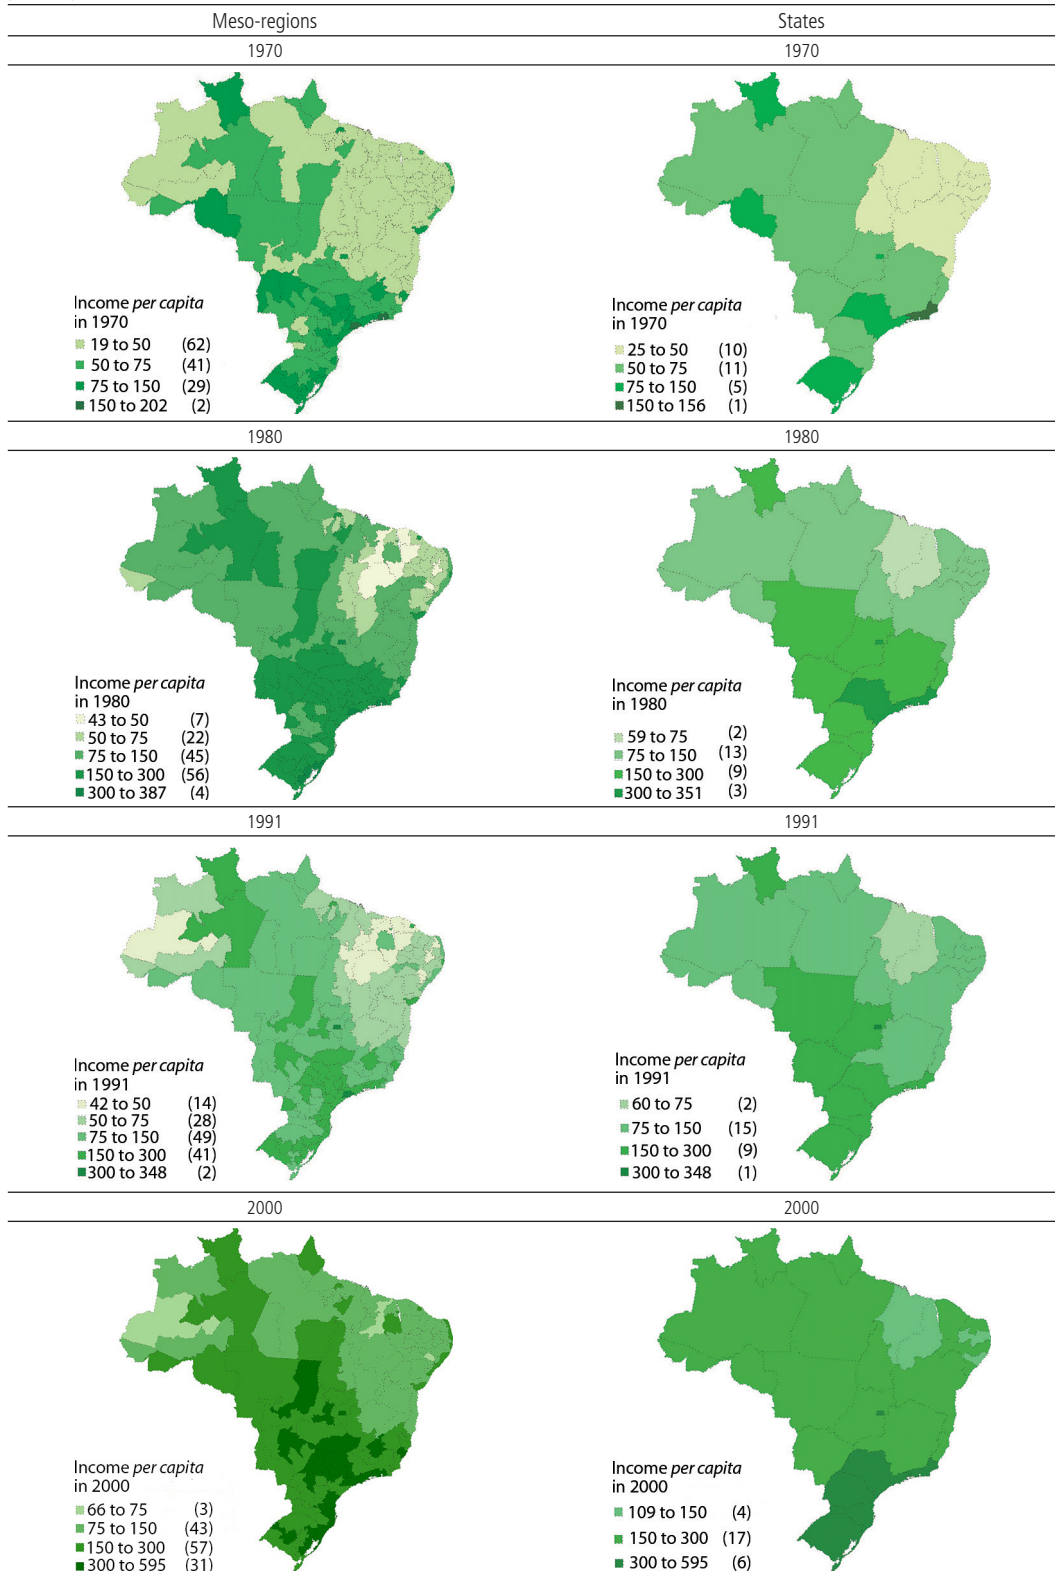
| Meso-regions | States |
|---|---|
| 1970 | 1970 |

Income *per capita* in 1970
19 to 50 (62)
50 to 75 (41)
75 to 150 (29)
150 to 202 (2)

Income *per capita* in 1970
25 to 50 (10)
50 to 75 (11)
75 to 150 (5)
150 to 156 (1)

1980

1980

Income *per capita* in 1980
43 to 50 (7)
50 to 75 (22)
75 to 150 (45)
150 to 300 (56)
300 to 387 (4)

Income *per capita* in 1980
59 to 75 (2)
75 to 150 (13)
150 to 300 (9)
300 to 351 (3)

1991

1991

Income *per capita* in 1991
42 to 50 (14)
50 to 75 (28)
75 to 150 (49)
150 to 300 (41)
300 to 348 (2)

Income *per capita* in 1991
60 to 75 (2)
75 to 150 (15)
150 to 300 (9)
300 to 348 (1)

2000

2000

Income *per capita* in 2000
66 to 75 (3)
75 to 150 (43)
150 to 300 (57)
300 to 595 (31)

Income *per capita* in 2000
109 to 150 (4)
150 to 300 (17)
300 to 595 (6)